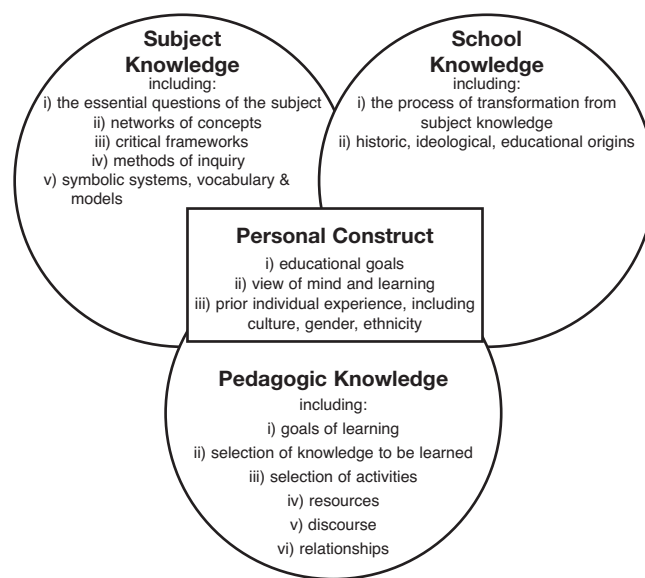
Subject Knowledge
including:
i) the essential questions of the subject
ii) networks of concepts
iii) critical frameworks
iv) methods of inquiry
v) symbolic systems, vocabulary & models

School Knowledge
including:
i) the process of transformation from subject knowledge
ii) historic, ideological, educational origins

Personal Construct
i) educational goals
ii) view of mind and learning
iii) prior individual experience, including culture, gender, ethnicity

Pedagogic Knowledge
including:
i) goals of learning
ii) selection of knowledge to be learned
iii) selection of activities
iv) resources
v) discourse
vi) relationships